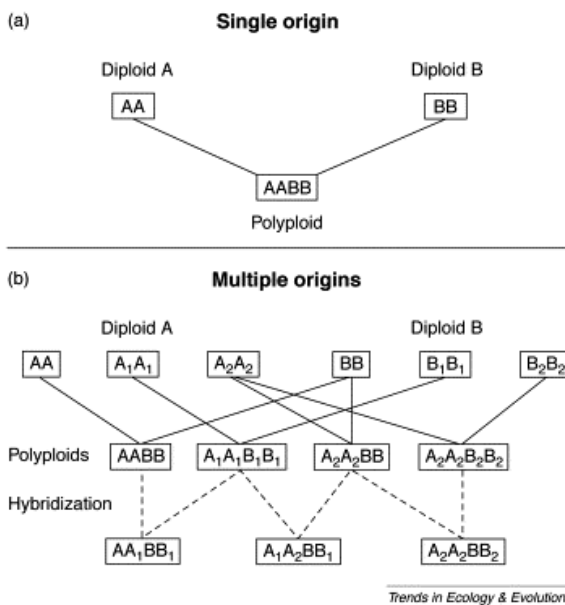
(a)

**Single origin**

Diploid A

Diploid B

AA

BB

AABB

Polyploid

(b)

**Multiple origins**

Diploid A

Diploid B

AA

$A_1A_1$

$A_2A_2$

BB

$B_1B_1$

$B_2B_2$

Polyploids

AABB

$A_1A_1B_1B_1$

$A_2A_2BB$

$A_2A_2B_2B_2$

Hybridization

$AA_1BB_1$

$A_1A_2BB_1$

$A_2A_2BB_2$

Trends in Ecology & Evolution